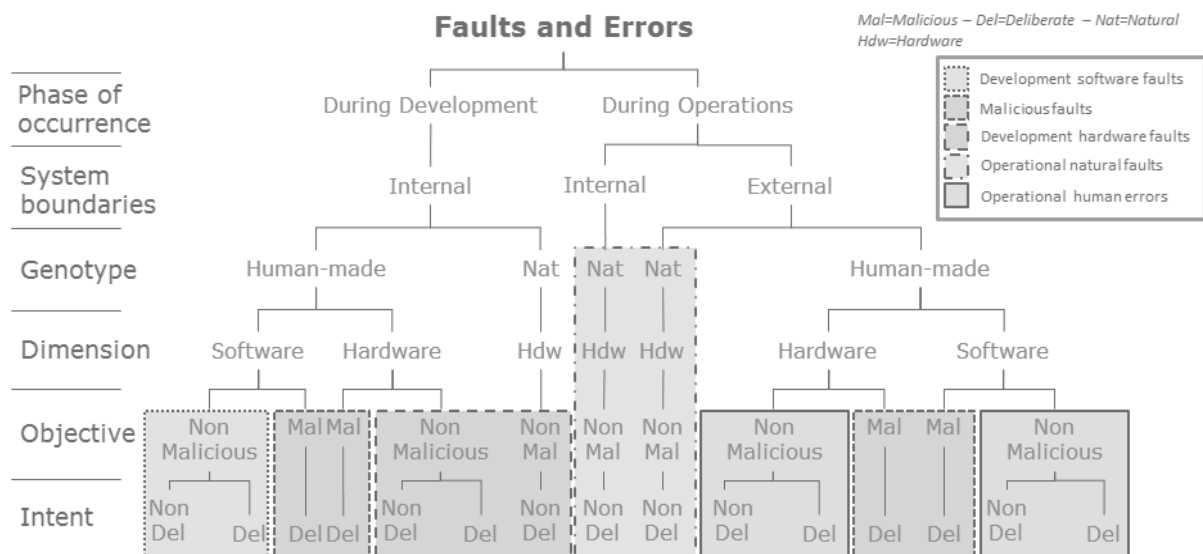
Faults and Errors

Mal=Malicious – Del=Deliberate – Nat=Natural
Hdw=Hardware

Development software faults
Malicious faults
Development hardware faults
Operational natural faults
Operational human errors

Phase of occurrence

System boundaries

Genotype

Dimension

Objective

Intent

During Development
During Operations

Internal
Internal
External

Human-made
Nat
Nat
Nat
Human-made

Software
Hardware
Hdw
Hdw
Hdw
Hardware
Software

Non Malicious
Mal
Mal
Non Malicious
Non Mal
Non Mal
Non Mal
Non Malicious
Mal
Mal
Non Malicious

Non Del
Del
Del
Del
Non Del
Del
Non Del
Non Del
Non Del
Non Del
Del
Del
Del
Non Del
Del